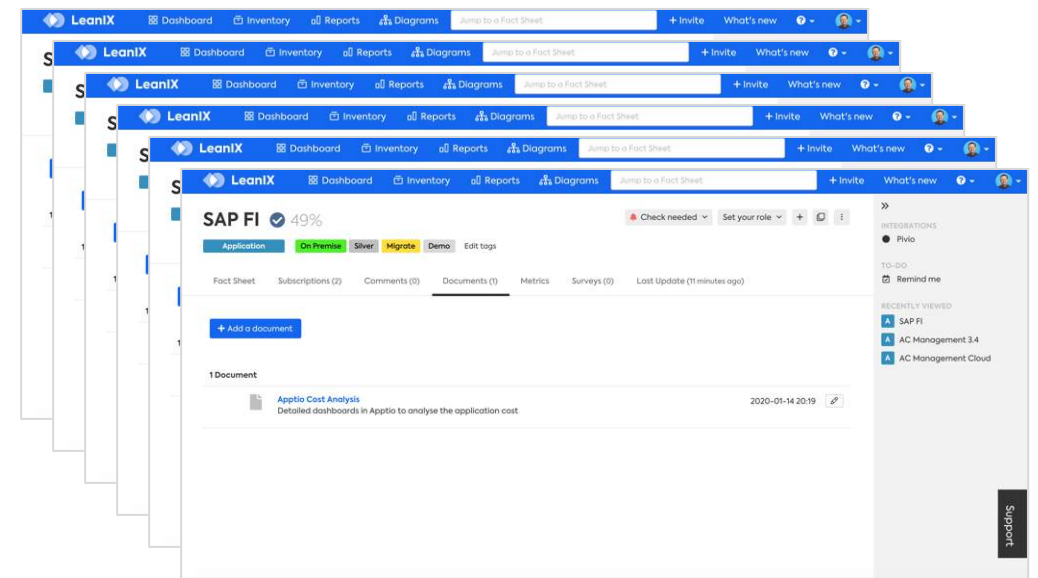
LeanIX Dashboard Inventory Reports Diagrams Jump to a Fact Sheet + Invite What's new

S

LeanIX Dashboard Inventory Reports Diagrams Jump to a Fact Sheet + Invite What's new

S

LeanIX Dashboard Inventory Reports Diagrams Jump to a Fact Sheet + Invite What's new

S

LeanIX Dashboard Inventory Reports Diagrams Jump to a Fact Sheet + Invite What's new

S

LeanIX Dashboard Inventory Reports Diagrams Jump to a Fact Sheet + Invite What's new

S

LeanIX Dashboard Inventory Reports Diagrams Jump to a Fact Sheet + Invite What's new

SAP FI 49%

Check needed Set your role +

Application On Premise Silver Migrate Demo Edit tags

Fact Sheet Subscriptions (2) Comments (0) Documents (1) Metrics Surveys (0) Last Update (11 minutes ago)

+ Add a document

1 Document

Apptio Cost Analysis
Detailed dashboards in Apptio to analyse the application cost

2020-01-14 20:19

»

INTEGRATIONS
Pivio

TO-DO
Remind me

RECENTLY VIEWED
A SAP FI
A AC Management 3.4
A AC Management Cloud

Support